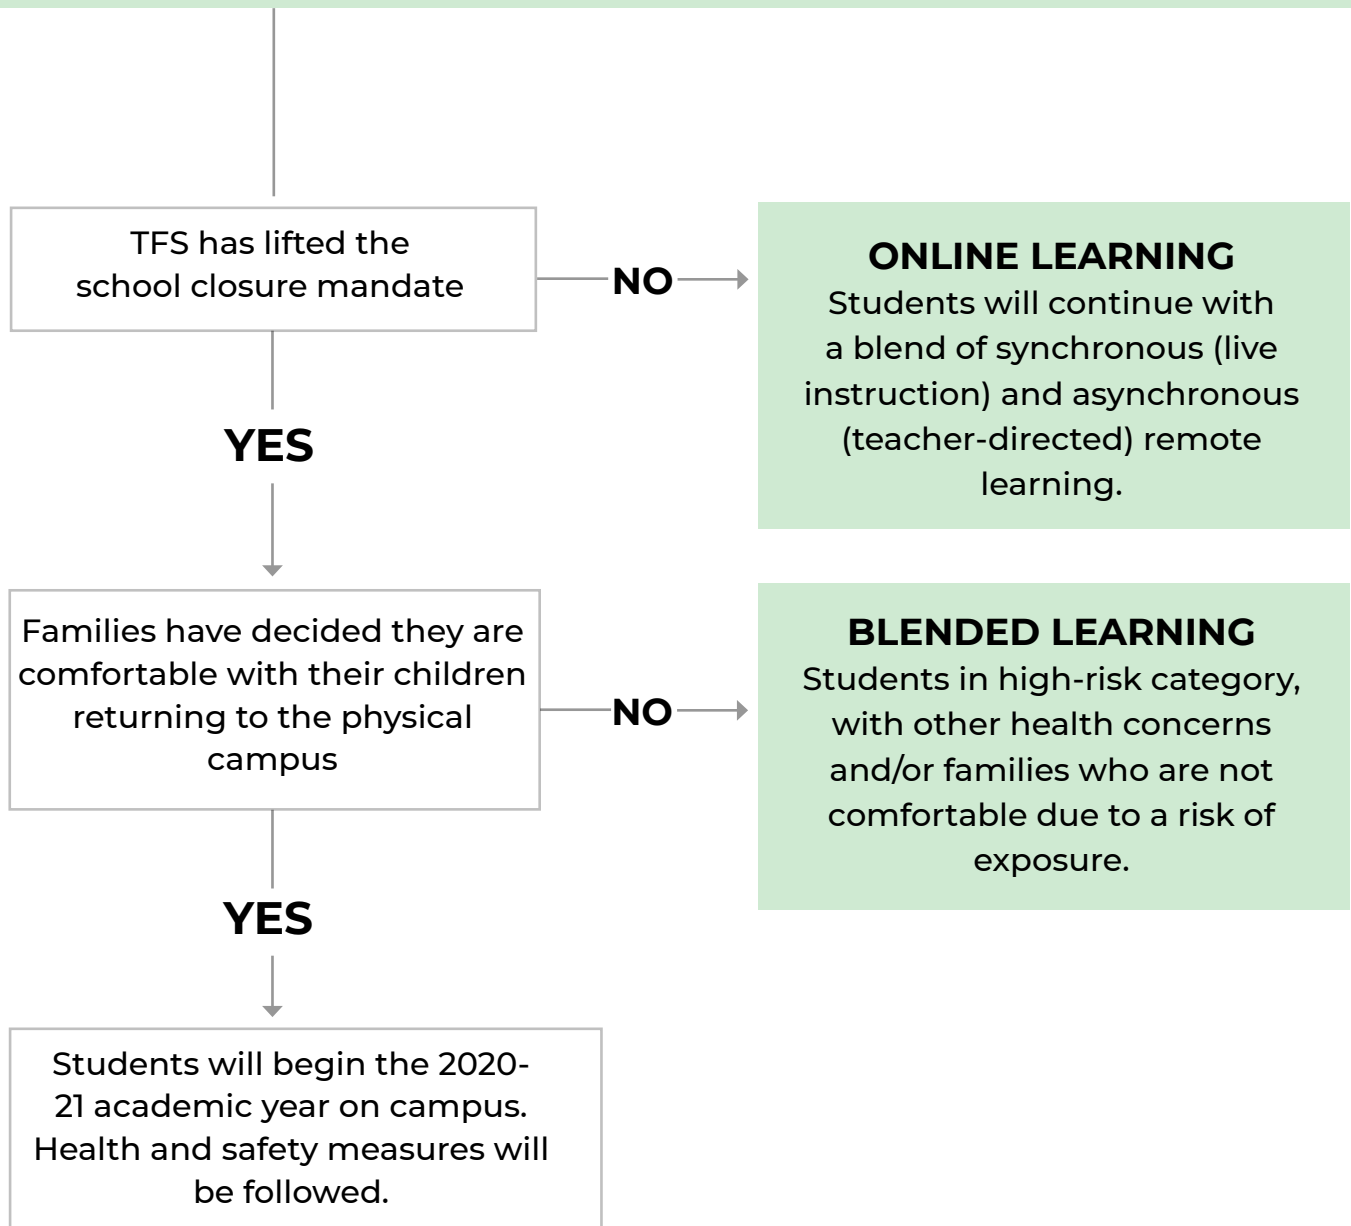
TFS has lifted the school closure mandate

NO

ONLINE LEARNING
Students will continue with a blend of synchronous (live instruction) and asynchronous (teacher-directed) remote learning.

YES

Families have decided they are comfortable with their children returning to the physical campus

NO

BLENDED LEARNING
Students in high-risk category, with other health concerns and/or families who are not comfortable due to a risk of exposure.

YES

Students will begin the 2020-21 academic year on campus. Health and safety measures will be followed.